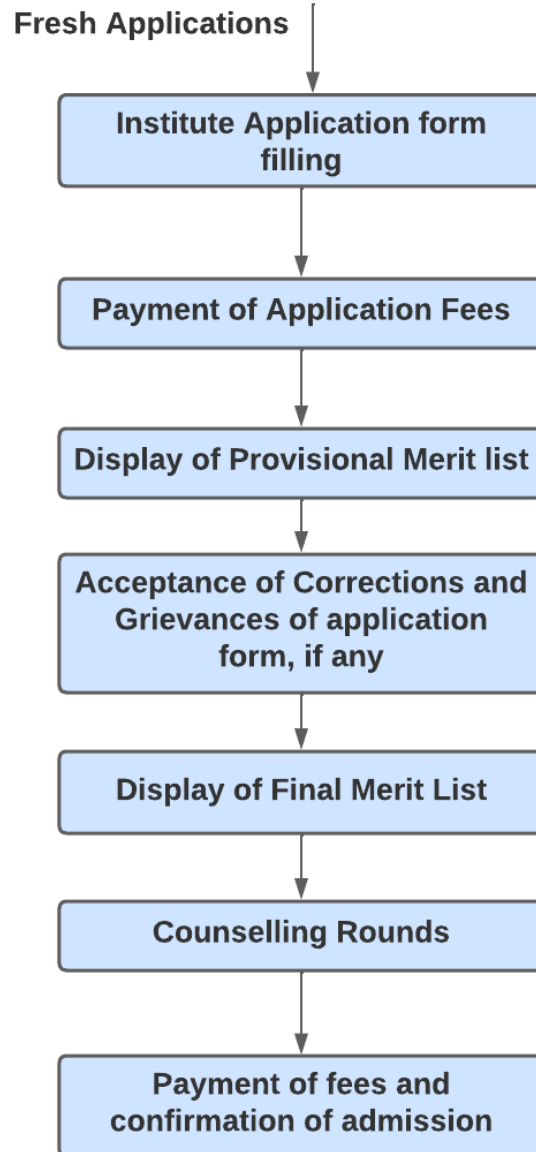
Fresh Applications

Institute Application form filling

Payment of Application Fees

Display of Provisional Merit list

Acceptance of Corrections and Grievances of application form, if any

Display of Final Merit List

Counselling Rounds

Payment of fees and confirmation of admission